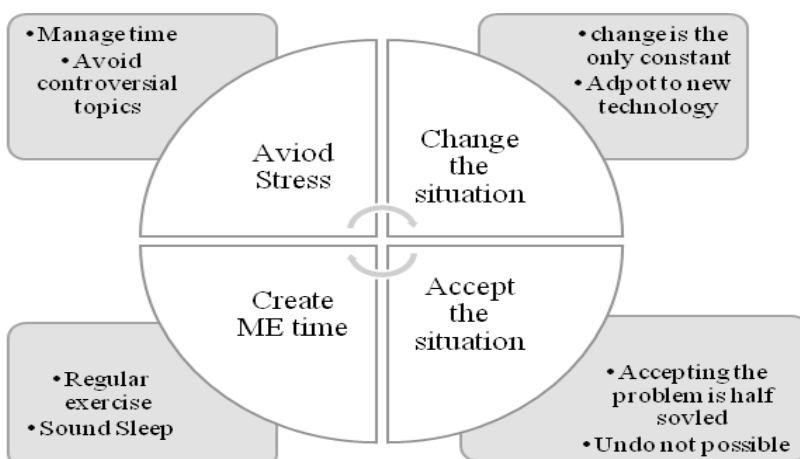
• Manage time
• Avoid controversial topics

• change is the only constant
• Adpot to new technology

Aviod Stress

Change the situation

Create ME time

Accept the situation

• Regular exercise
• Sound Sleep

• Accepting the problem is half sovled
• Undo not possible